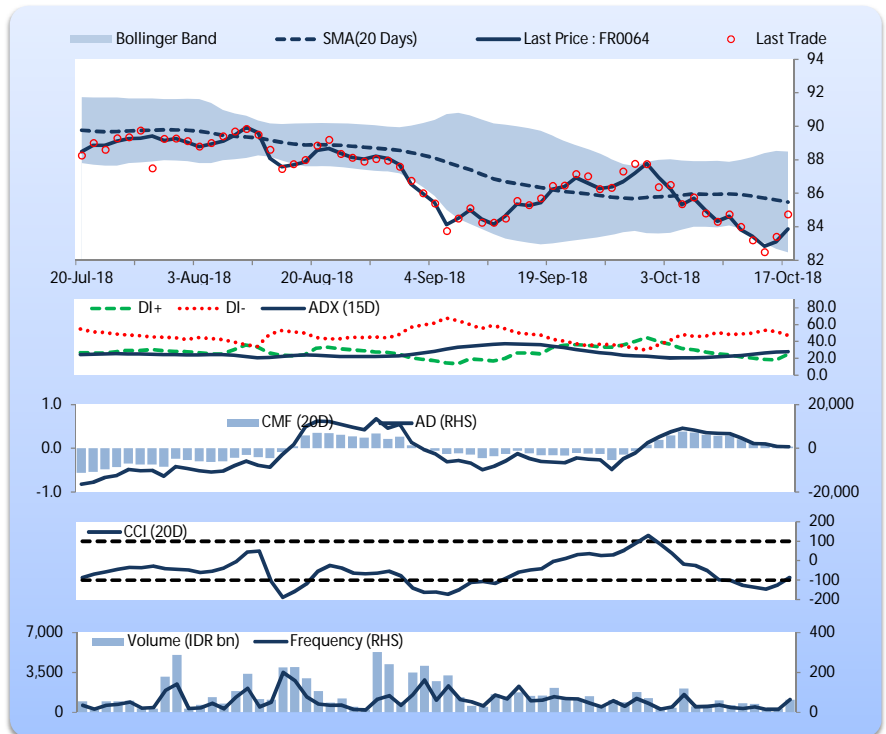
Bollinger Band SMA(20 Days) Last Price : FR0064 Last Trade

94
92
90
88
86
84
82

20-Jul-18 3-Aug-18 20-Aug-18 4-Sep-18 19-Sep-18 3-Oct-18 17-Oct-18

DI+ DI- ADX (15D)

80.0
60.0
40.0
20.0
0.0

1.0
0.0
-1.0

CMF (20D) AD (RHS)

20,000
0
-20,000

CCI (20D)

200
100
0
-100
-200

7,000
3,500
0

Volume (IDR bn) Frequency (RHS)

400
200
0